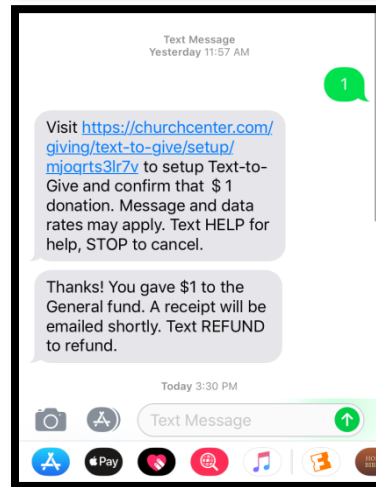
Text Message
Yesterday 11:57 AM

1

Visit https://churchcenter.com/giving/text-to-give/setup/mjoqrts3lr7v to setup Text-to-Give and confirm that $1 donation. Message and data rates may apply. Text HELP for help, STOP to cancel.

Thanks! You gave $1 to the General fund. A receipt will be emailed shortly. Text REFUND to refund.

Today 3:30 PM

Text Message

Pay